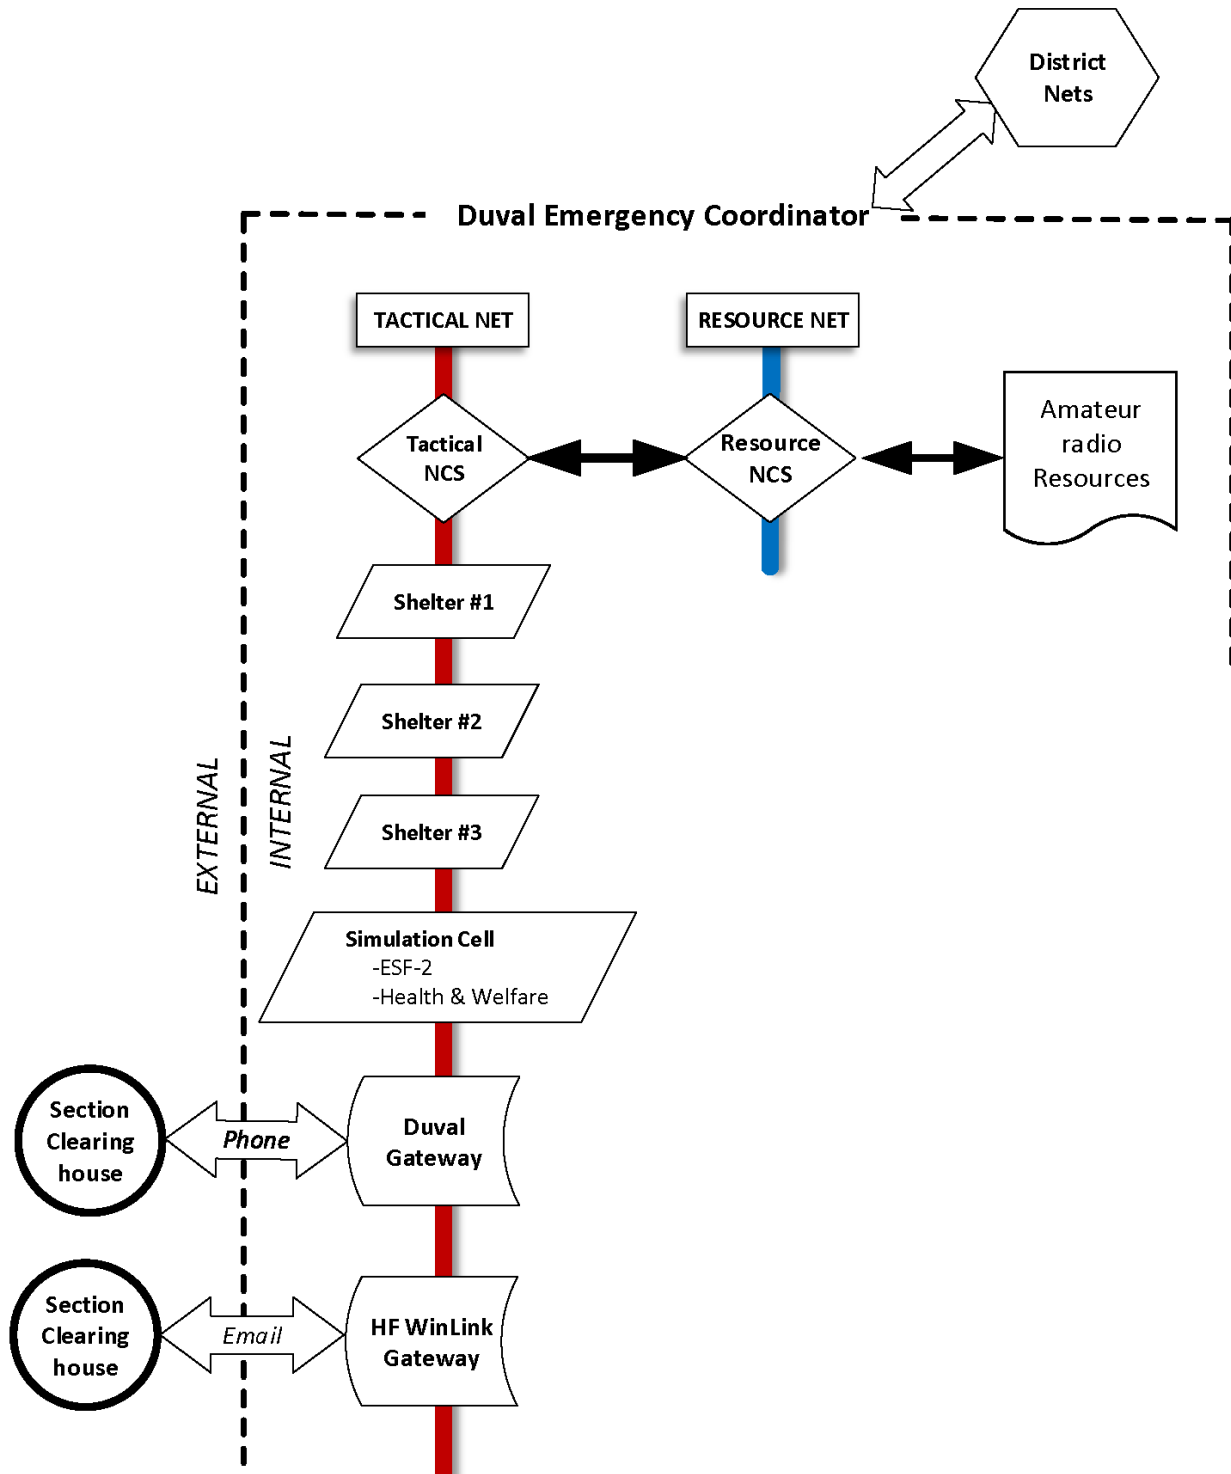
District Nets

Duval Emergency Coordinator

TACTICAL NET

RESOURCE NET

Tactical NCS

Resource NCS

Amateur radio Resources

Shelter #1

Shelter #2

Shelter #3

EXTERNAL

INTERNAL

Simulation Cell
-ESF-2
-Health & Welfare

Section Clearing house

Phone

Duval Gateway

Section Clearing house

Email

HF WinLink Gateway